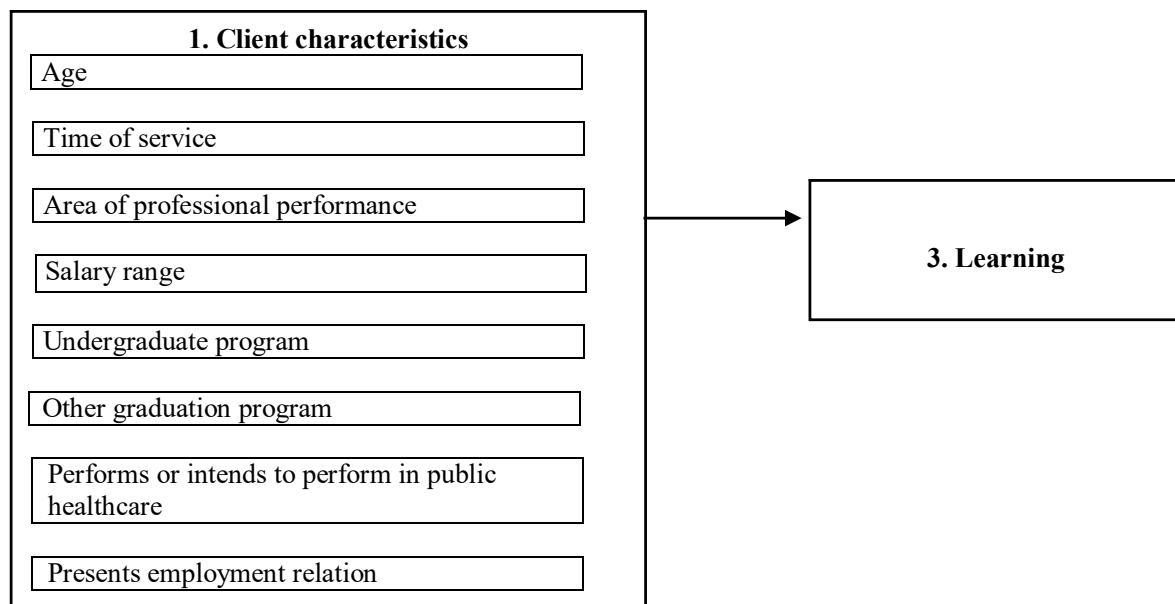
1. Client characteristics

Age

Time of service

Area of professional performance

Salary range

Undergraduate program

Other graduation program

Performs or intends to perform in public healthcare

Presents employment relation

3. Learning